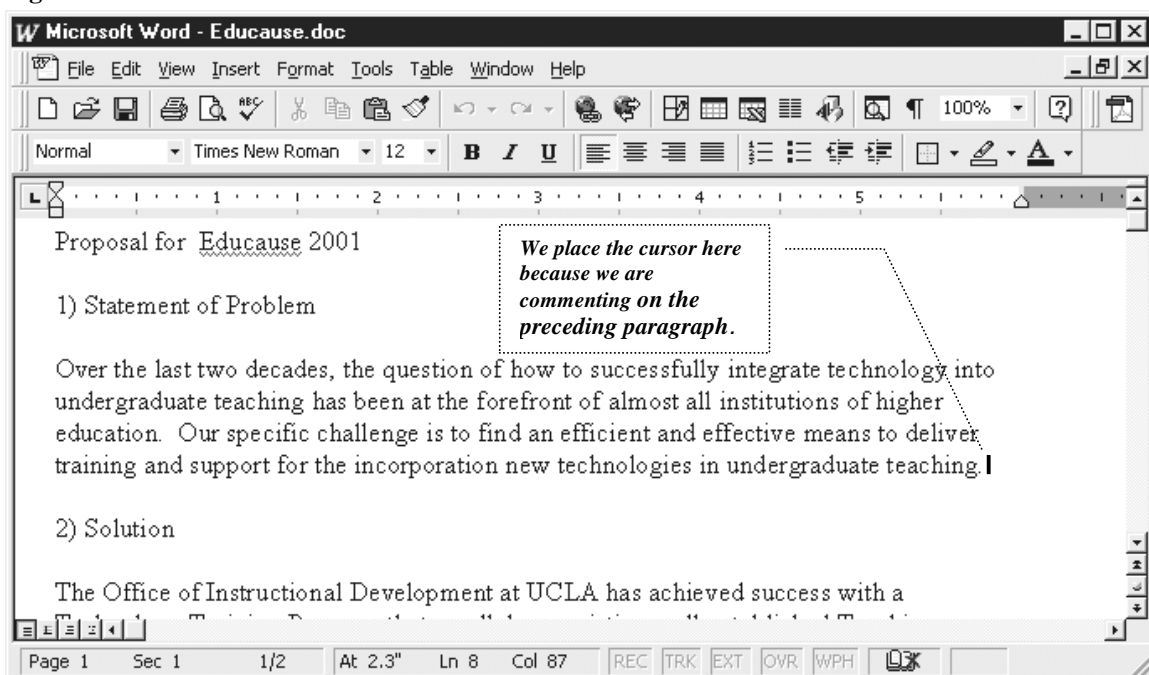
Microsoft Word - Educause.doc

File Edit View Insert Format Tools Table Window Help

100%

Normal Times New Roman 12 B I U

1 2 3 4 5

Proposal for Educause 2001

We place the cursor here because we are commenting on the preceding paragraph.

1) Statement of Problem

Over the last two decades, the question of how to successfully integrate technology into undergraduate teaching has been at the forefront of almost all institutions of higher education. Our specific challenge is to find an efficient and effective means to deliver training and support for the incorporation new technologies in undergraduate teaching.

2) Solution

The Office of Instructional Development at UCLA has achieved success with a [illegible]

Page 1 Sec 1 1/2 At 2.3" Ln 8 Col 87 REC TRK EXT OVR WPH